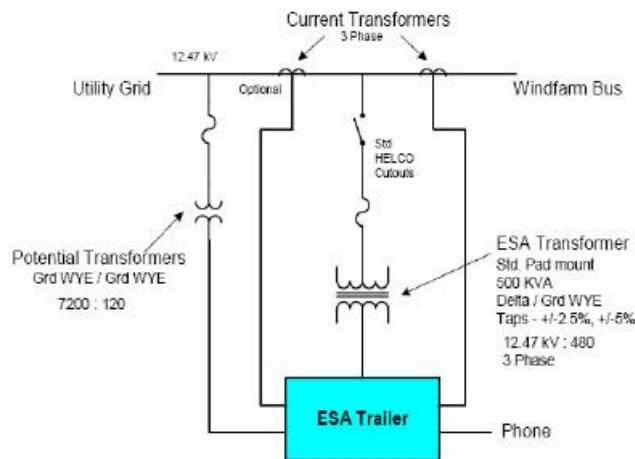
Current Transformers
3 Phase

12.47 kV

Utility Grid

Optional

Windfarm Bus

Std
HELCO
Cutouts

Potential Transformers
Grd WYE / Grd WYE
7200 : 120

ESA Transformer
Std. Pad mount
500 KVA
Delta / Grd WYE
Taps - +/-2.5%, +/-5%
12.47 kV : 480
3 Phase

ESA Trailer

Phone